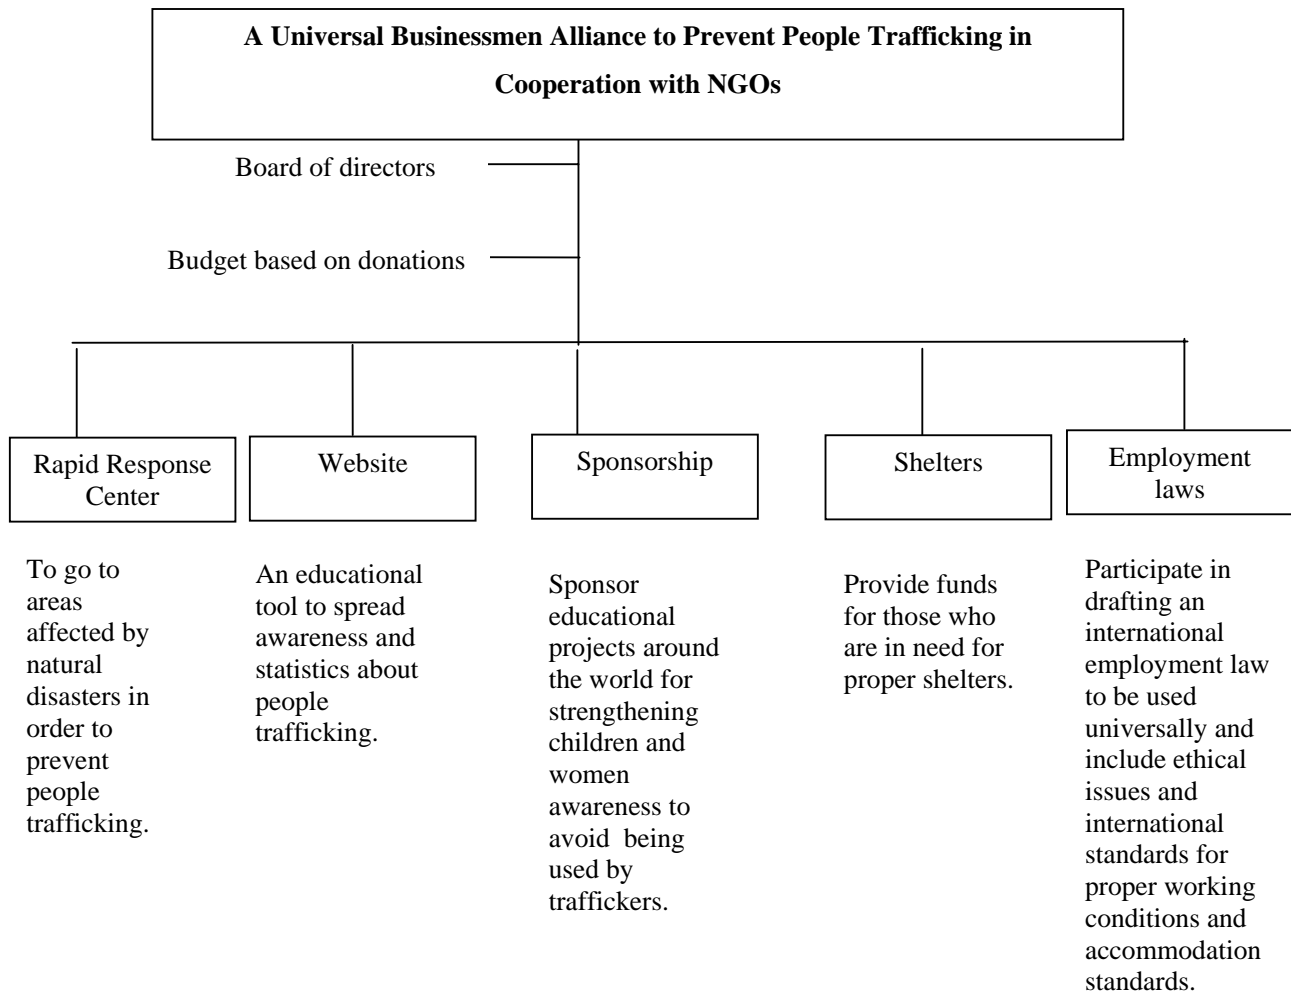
**A Universal Businessmen Alliance to Prevent People Trafficking in Cooperation with NGOs**

Board of directors

Budget based on donations

Rapid Response Center

To go to areas affected by natural disasters in order to prevent people trafficking.

Website

An educational tool to spread awareness and statistics about people trafficking.

Sponsorship

Sponsor educational projects around the world for strengthening children and women awareness to avoid being used by traffickers.

Shelters

Provide funds for those who are in need for proper shelters.

Employment laws

Participate in drafting an international employment law to be used universally and include ethical issues and international standards for proper working conditions and accommodation standards.